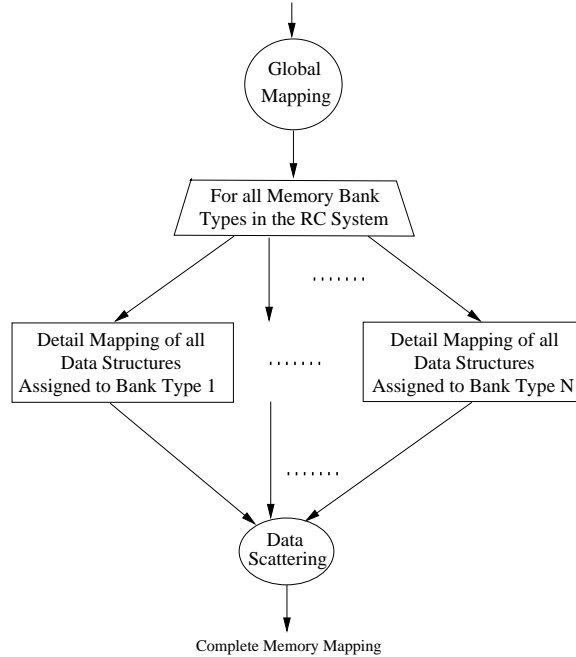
Global Mapping

For all Memory Bank Types in the RC System

.......

Detail Mapping of all Data Structures Assigned to Bank Type 1

.......

Detail Mapping of all Data Structures Assigned to Bank Type N

.......

Data Scattering

Complete Memory Mapping